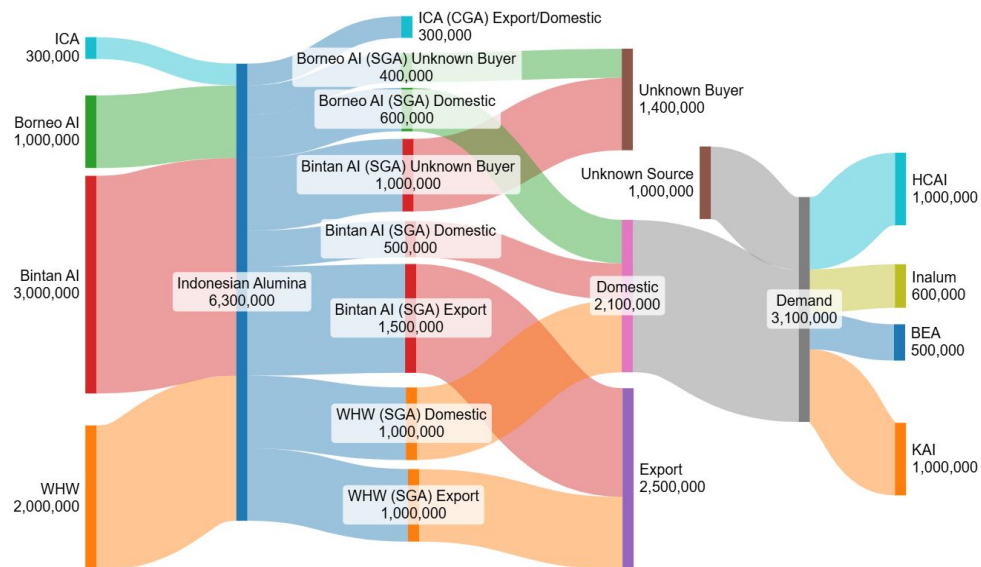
ICA
300,000

Borneo AI
1,000,000

Bintan AI
3,000,000

WHW
2,000,000

Indonesian Alumina
6,300,000

ICA (CGA) Export/Domestic
300,000

Borneo AI (SGA) Unknown Buyer
400,000

Borneo AI (SGA) Domestic
600,000

Bintan AI (SGA) Unknown Buyer
1,000,000

Bintan AI (SGA) Domestic
500,000

Bintan AI (SGA) Export
1,500,000

WHW (SGA) Domestic
1,000,000

WHW (SGA) Export
1,000,000

Unknown Buyer
1,400,000

Unknown Source
1,000,000

Domestic
2,100,000

Export
2,500,000

Demand
3,100,000

HCAI
1,000,000

Inalum
600,000

BEA
500,000

KAI
1,000,000